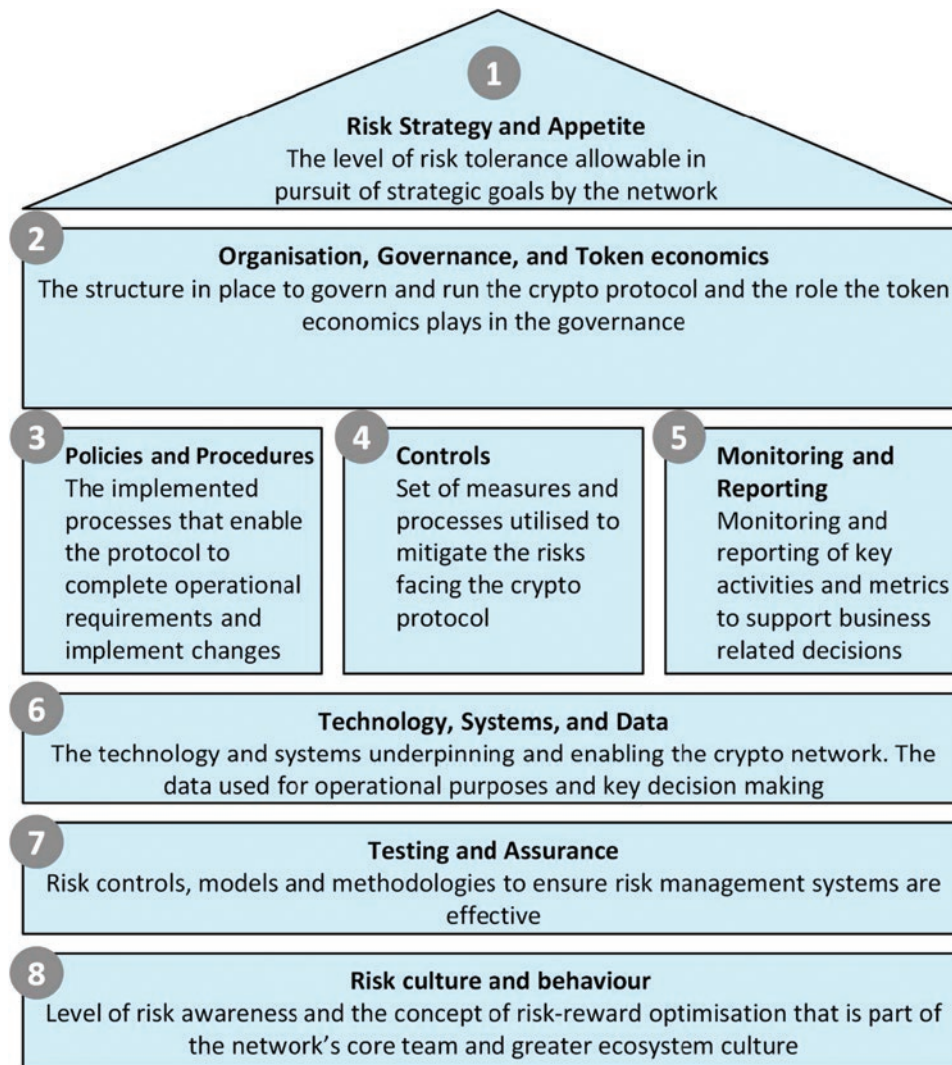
1

**Risk Strategy and Appetite**
The level of risk tolerance allowable in pursuit of strategic goals by the network

2

**Organisation, Governance, and Token economics**
The structure in place to govern and run the crypto protocol and the role the token economics plays in the governance

3

**Policies and Procedures**
The implemented processes that enable the protocol to complete operational requirements and implement changes

4

**Controls**
Set of measures and processes utilised to mitigate the risks facing the crypto protocol

5

**Monitoring and Reporting**
Monitoring and reporting of key activities and metrics to support business related decisions

6

**Technology, Systems, and Data**
The technology and systems underpinning and enabling the crypto network. The data used for operational purposes and key decision making

7

**Testing and Assurance**
Risk controls, models and methodologies to ensure risk management systems are effective

8

**Risk culture and behaviour**
Level of risk awareness and the concept of risk-reward optimisation that is part of the network's core team and greater ecosystem culture